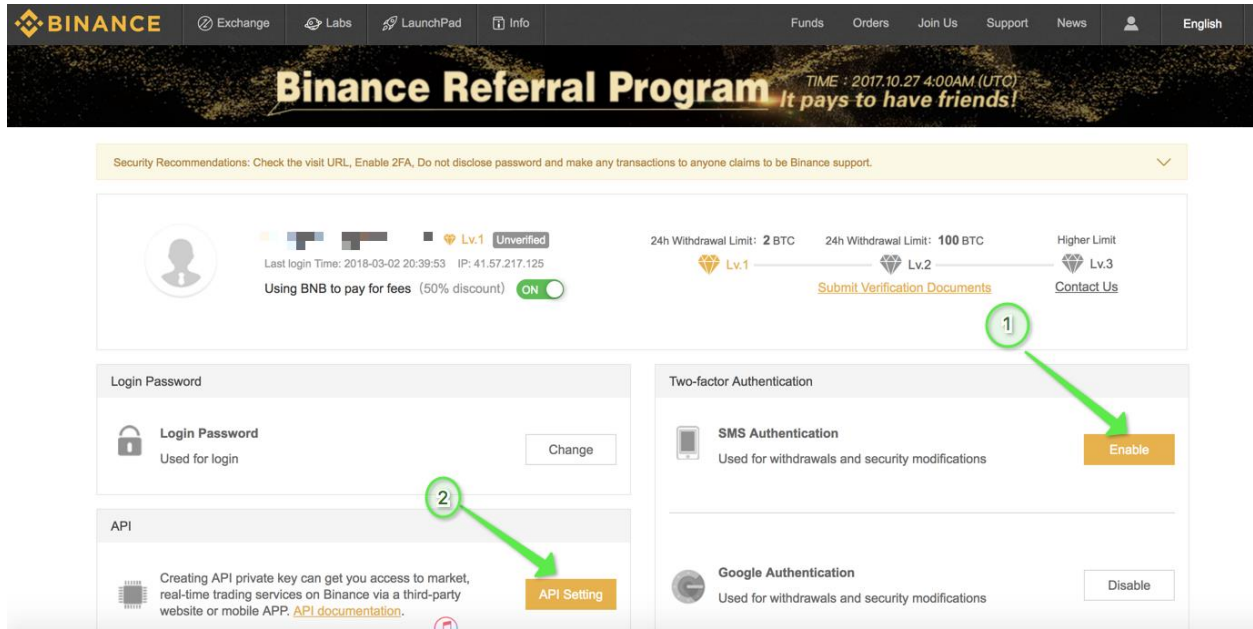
BINANCE Exchange Labs LaunchPad Info Funds Orders Join Us Support News English

Binance Referral Program TIME : 2017.10.27 4:00AM (UTC) It pays to have friends!

Security Recommendations: Check the visit URL, Enable 2FA, Do not disclose password and make any transactions to anyone claims to be Binance support.

Lv.1 Unverified
Last login Time: 2018-03-02 20:39:53 IP: 41.57.217.125
Using BNB to pay for fees (50% discount) ON

24h Withdrawal Limit: 2 BTC
Lv.1

24h Withdrawal Limit: 100 BTC
Lv.2
Submit Verification Documents

Higher Limit
Lv.3
Contact Us

1

Login Password

Login Password
Used for login
Change

Two-factor Authentication

SMS Authentication
Used for withdrawals and security modifications
Enable

2

API

Creating API private key can get you access to market, real-time trading services on Binance via a third-party website or mobile APP. API documentation.
API Setting

Google Authentication
Used for withdrawals and security modifications
Disable